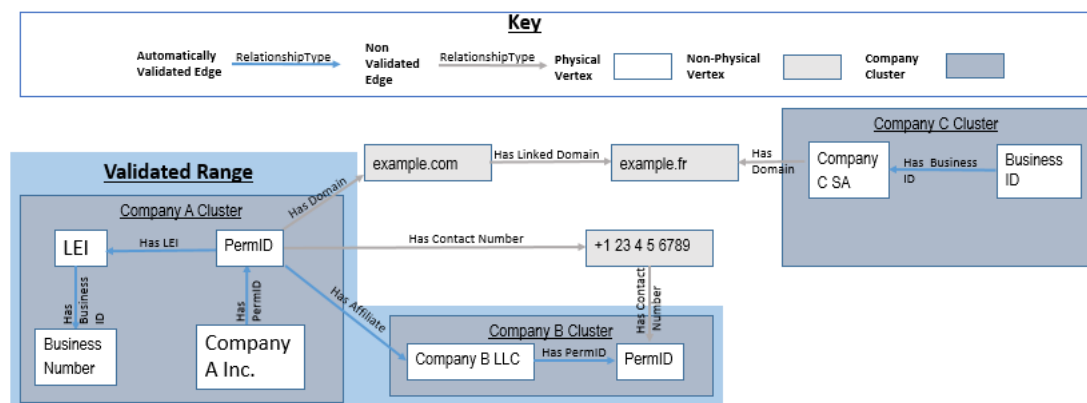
Key

Automatically Validated Edge
RelationshipType
Non Validated Edge
RelationshipType
Physical Vertex
Non-Physical Vertex
Company Cluster

Validated Range

Company A Cluster
LEI
Has LEI
PermID
Has Business ID
Has PermID
Business Number
Company A Inc.

Has Domain
example.com
Has Linked Domain
example.fr
Has Domain

Has Contact Number
+1 23 4 5 6789
Has Contact Number

Has Affiliate

Company B Cluster
Company B LLC
Has PermID
PermID

Company C Cluster
Company C SA
Has Business ID
Business ID